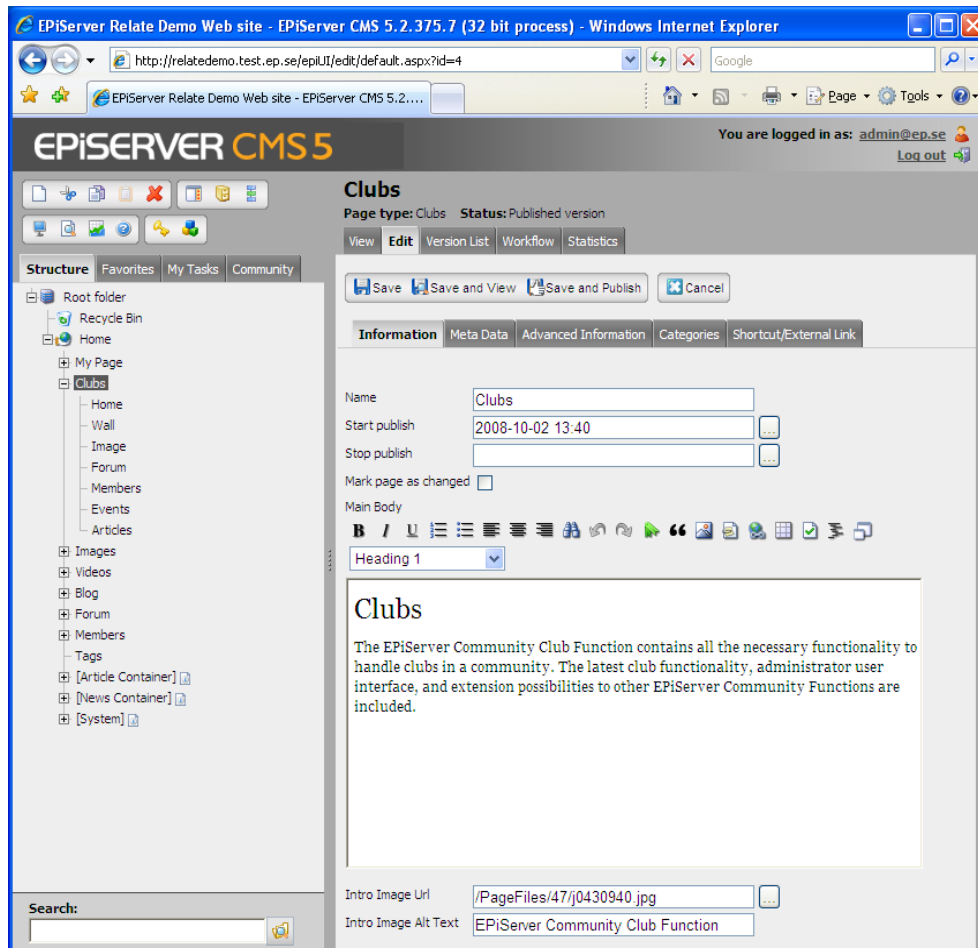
EPiServer Relate Demo Web site - EPiServer CMS 5.2.375.7 (32 bit process) - Windows Internet Explorer

http://relatedemo.test.ep.se/epiUI/edit/default.aspx?id=4

Google

EPiServer Relate Demo Web site - EPiServer CMS 5.2....

Page ▾ Tools ▾

EPiSERVER CMS 5

You are logged in as: admin@ep.se
Log out

Structure | Favorites | My Tasks | Community

Root folder
Recycle Bin
Home
My Page
Clubs
Home
Wall
Image
Forum
Members
Events
Articles
Images
Videos
Blog
Forum
Members
Tags
[Article Container]
[News Container]
[System]

Search:

Clubs

Page type: Clubs Status: Published version

View | Edit | Version List | Workflow | Statistics

Save | Save and View | Save and Publish | Cancel

Information | Meta Data | Advanced Information | Categories | Shortcut/External Link

Name: Clubs
Start publish: 2008-10-02 13:40
Stop publish:
Mark page as changed
Main Body

B I U

Heading 1

Clubs

The EPiServer Community Club Function contains all the necessary functionality to handle clubs in a community. The latest club functionality, administrator user interface, and extension possibilities to other EPiServer Community Functions are included.

Intro Image Url: /PageFiles/47/j0430940.jpg
Intro Image Alt Text: EPiServer Community Club Function